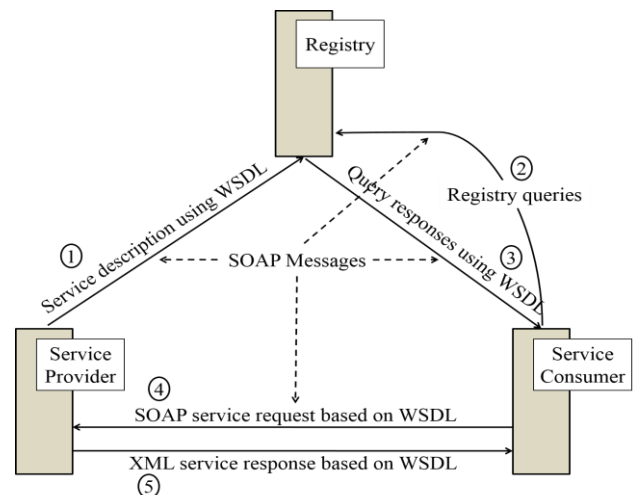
Registry

② Registry queries

① Service description using WSDL

Query responses using WSDL ③

SOAP Messages

Service Provider

Service Consumer

④

SOAP service request based on WSDL

XML service response based on WSDL

⑤